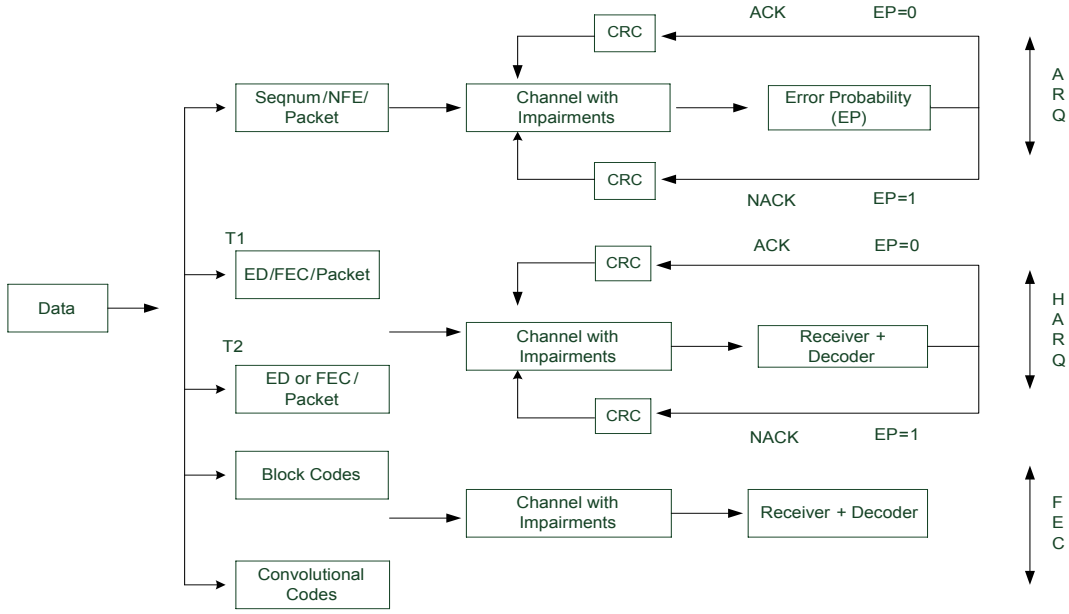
ACK EP=0

CRC

Seqnum/NFE/ Packet

Channel with Impairments

Error Probability (EP)

A R Q

CRC

NACK EP=1

T1

ED/FEC/Packet

ACK EP=0

CRC

Data

T2

Channel with Impairments

Receiver + Decoder

H A R Q

ED or FEC / Packet

CRC

NACK EP=1

Block Codes

Channel with Impairments

Receiver + Decoder

F E C

Convolutional Codes